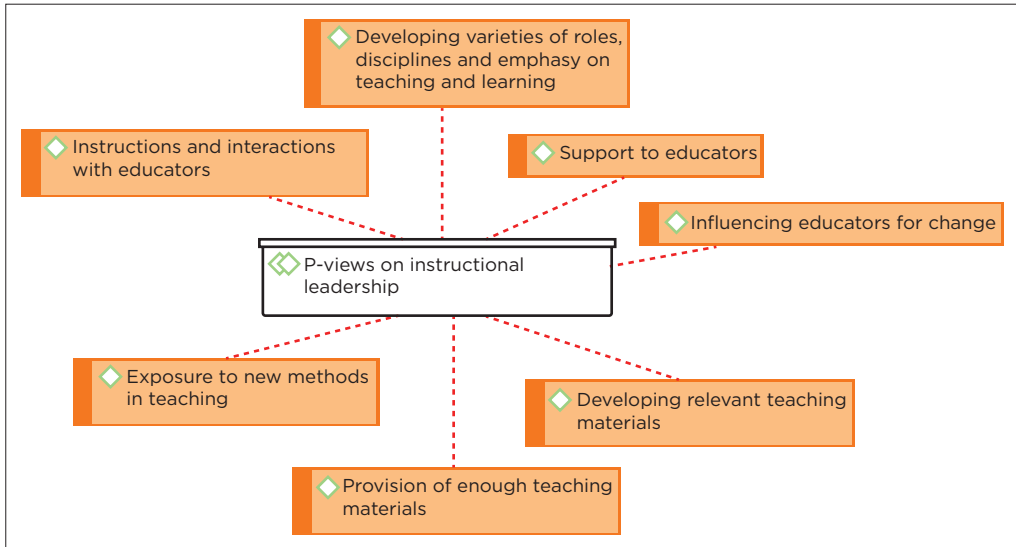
Developing varieties of roles, disciplines and emphasy on teaching and learning

Instructions and interactions with educators

Support to educators

Influencing educators for change

P-views on instructional leadership

Exposure to new methods in teaching

Developing relevant teaching materials

Provision of enough teaching materials